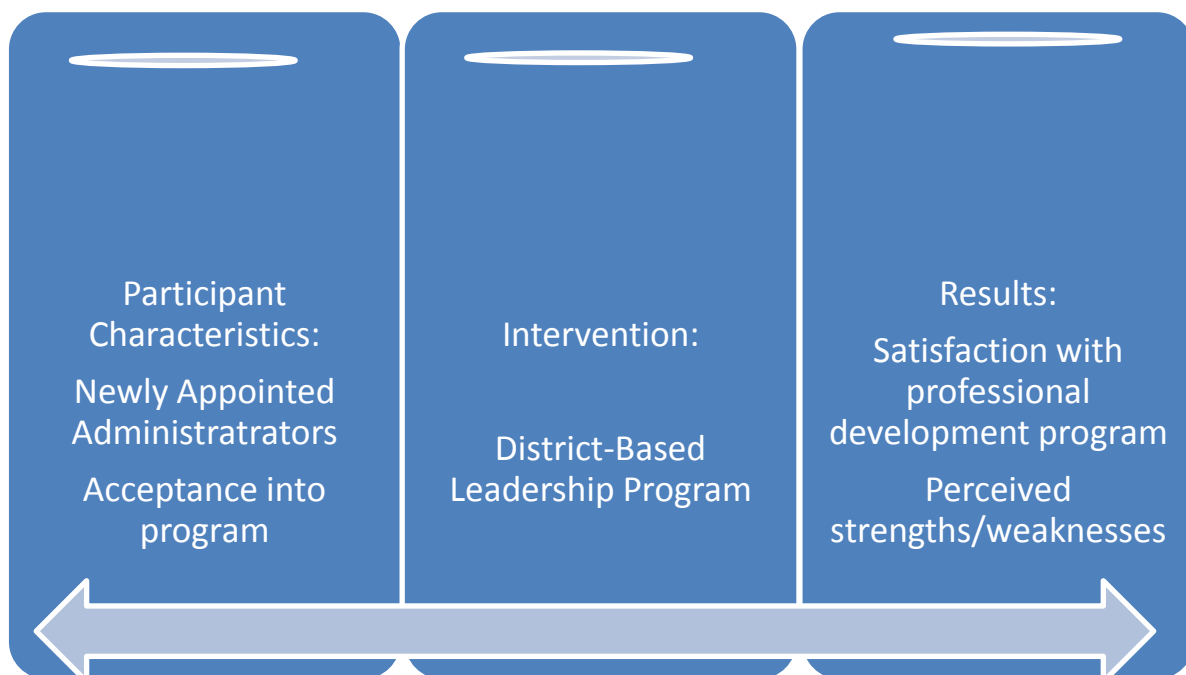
Participant Characteristics:

Newly Appointed Administratrators

Acceptance into program

Intervention:

District-Based Leadership Program

Results:

Satisfaction with professional development program

Perceived strengths/weaknesses